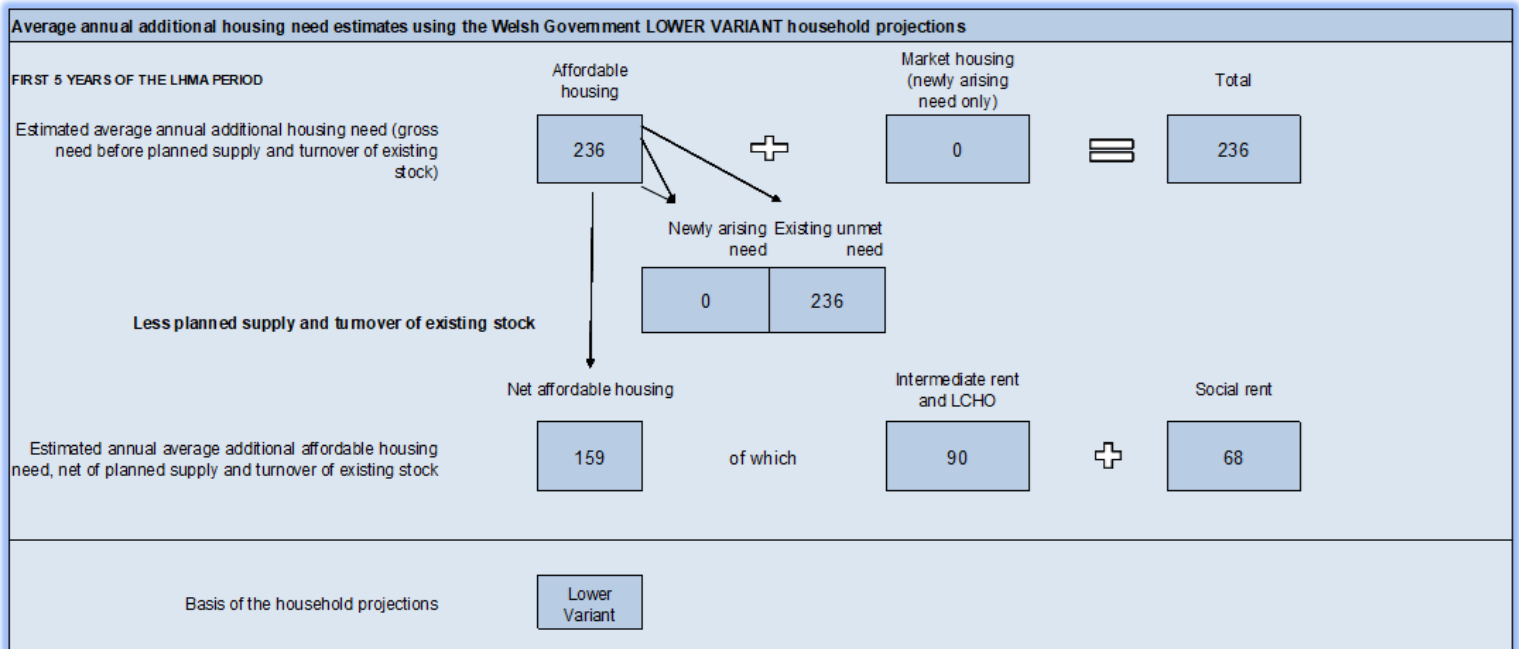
Average annual additional housing need estimates using the Welsh Government LOWER VARIANT household projections

FIRST 5 YEARS OF THE LHMA PERIOD

Affordable housing

Market housing (newly arising need only)

Total

Estimated average annual additional housing need (gross need before planned supply and turnover of existing stock)

236

0

236

Newly arising need

Existing unmet need

0

236

Less planned supply and turnover of existing stock

Net affordable housing

Intermediate rent and LCHO

Social rent

Estimated annual average additional affordable housing need, net of planned supply and turnover of existing stock

159

of which

90

68

Basis of the household projections

Lower Variant